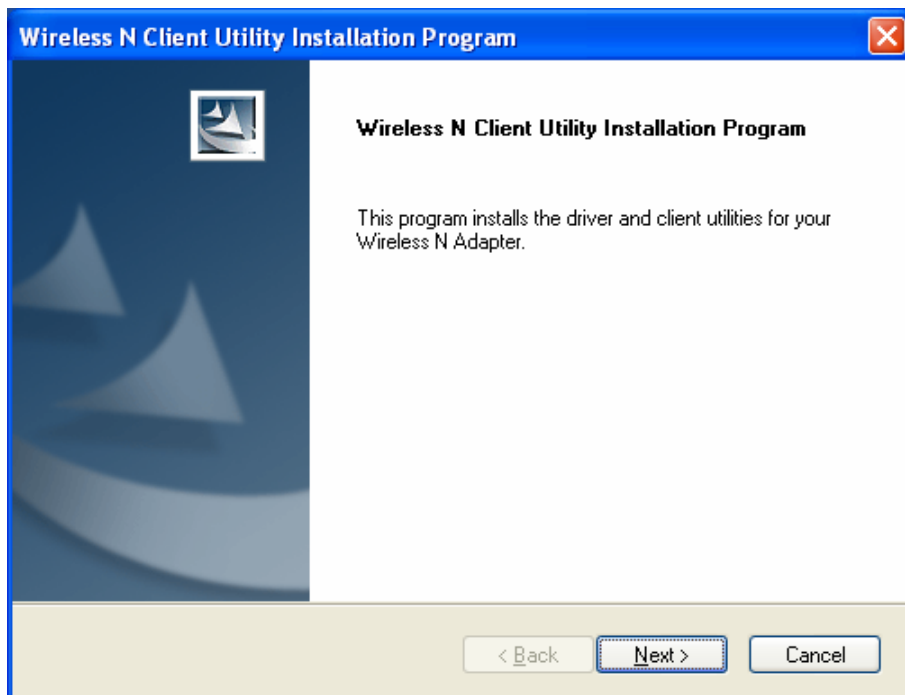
Wireless N Client Utility Installation Program

Wireless N Client Utility Installation Program

This program installs the driver and client utilities for your Wireless N Adapter.

< Back

Next >

Cancel